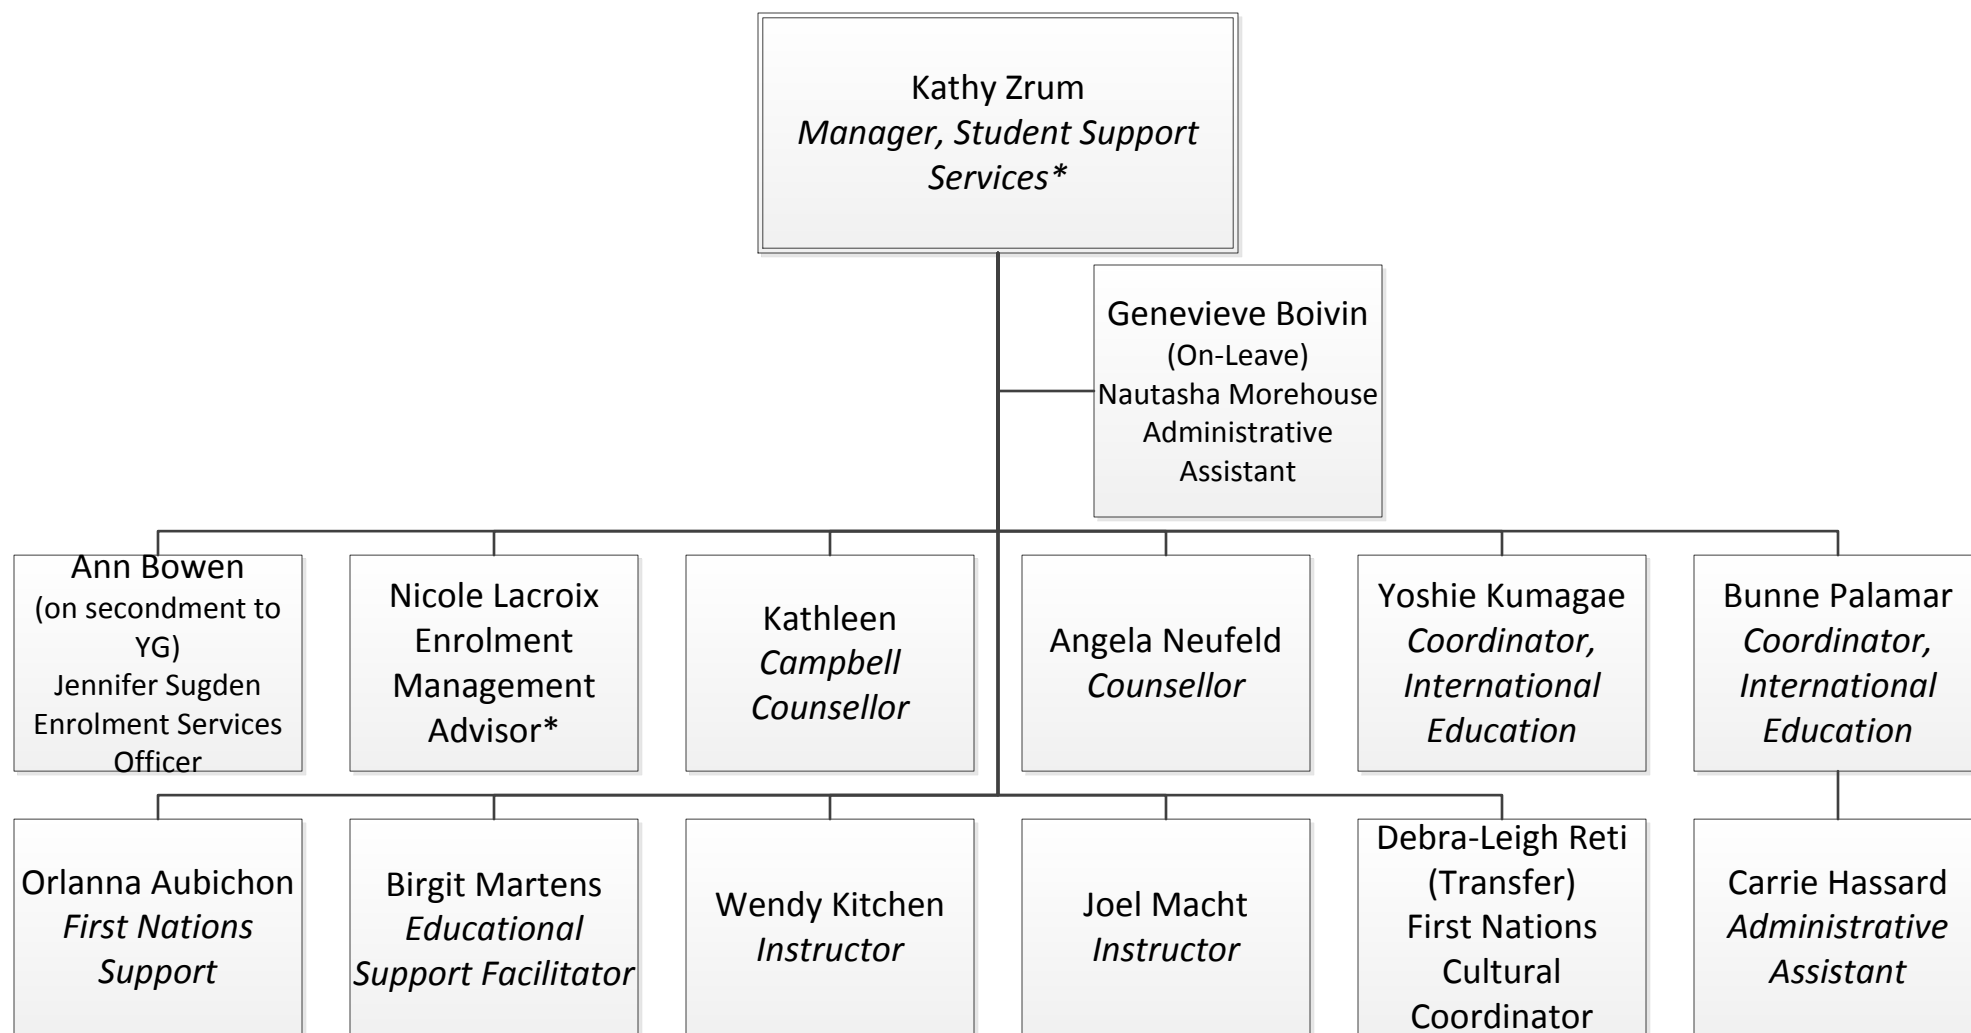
Kathy Zrum
Manager, Student Support Services*

Genevieve Boivin
(On-Leave)
Nautasha Morehouse
Administrative Assistant

Ann Bowen
(on secondment to YG)
Jennifer Sugden
Enrolment Services Officer

Nicole Lacroix
Enrolment Management Advisor*

Kathleen Campbell
Counsellor

Angela Neufeld
Counsellor

Yoshie Kumagae
Coordinator, International Education

Bunne Palamar
Coordinator, International Education

Orlanna Aubichon
First Nations Support

Birgit Martens
Educational Support Facilitator

Wendy Kitchen
Instructor

Joel Macht
Instructor

Debra-Leigh Reti
(Transfer)
First Nations Cultural Coordinator

Carrie Hassard
Administrative Assistant